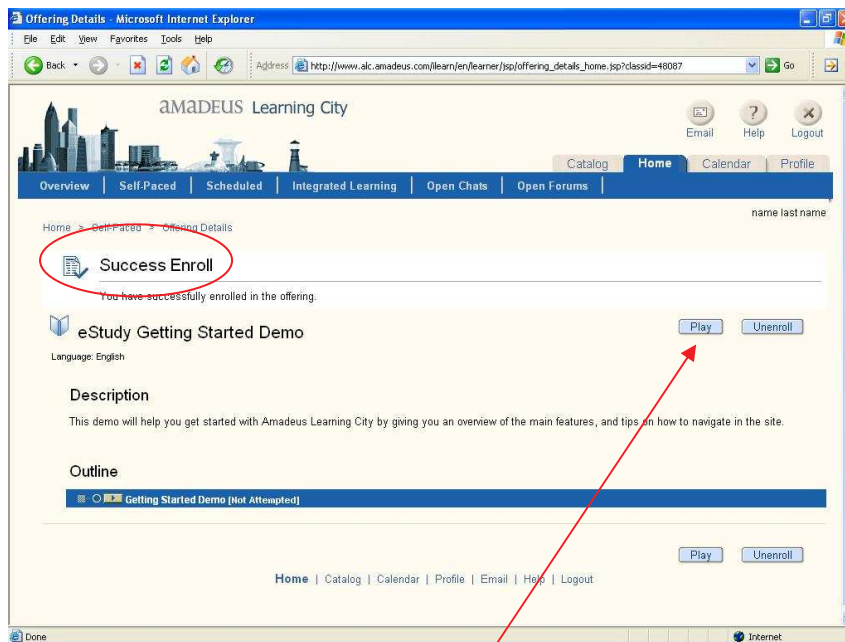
Offering Details - Microsoft Internet Explorer

File Edit View Favorites Tools Help

Back Address http://www.alc.amadeus.com/ilearn/en/learner/jsp/offering_details_home.jsp?classid=48087 Go

amadeus Learning City

Email Help Logout

Catalog Home Calendar Profile

Overview | Self-Paced | Scheduled | Integrated Learning | Open Chats | Open Forums

name last name

Home > Self-Paced > Offering Details

Success Enroll

You have successfully enrolled in the offering.

eStudy Getting Started Demo

Play Unenroll

Language: English

Description

This demo will help you get started with Amadeus Learning City by giving you an overview of the main features, and tips on how to navigate in the site.

Outline

Getting Started Demo [Not Attempted]

Play Unenroll

Home | Catalog | Calendar | Profile | Email | Help | Logout

Done Internet